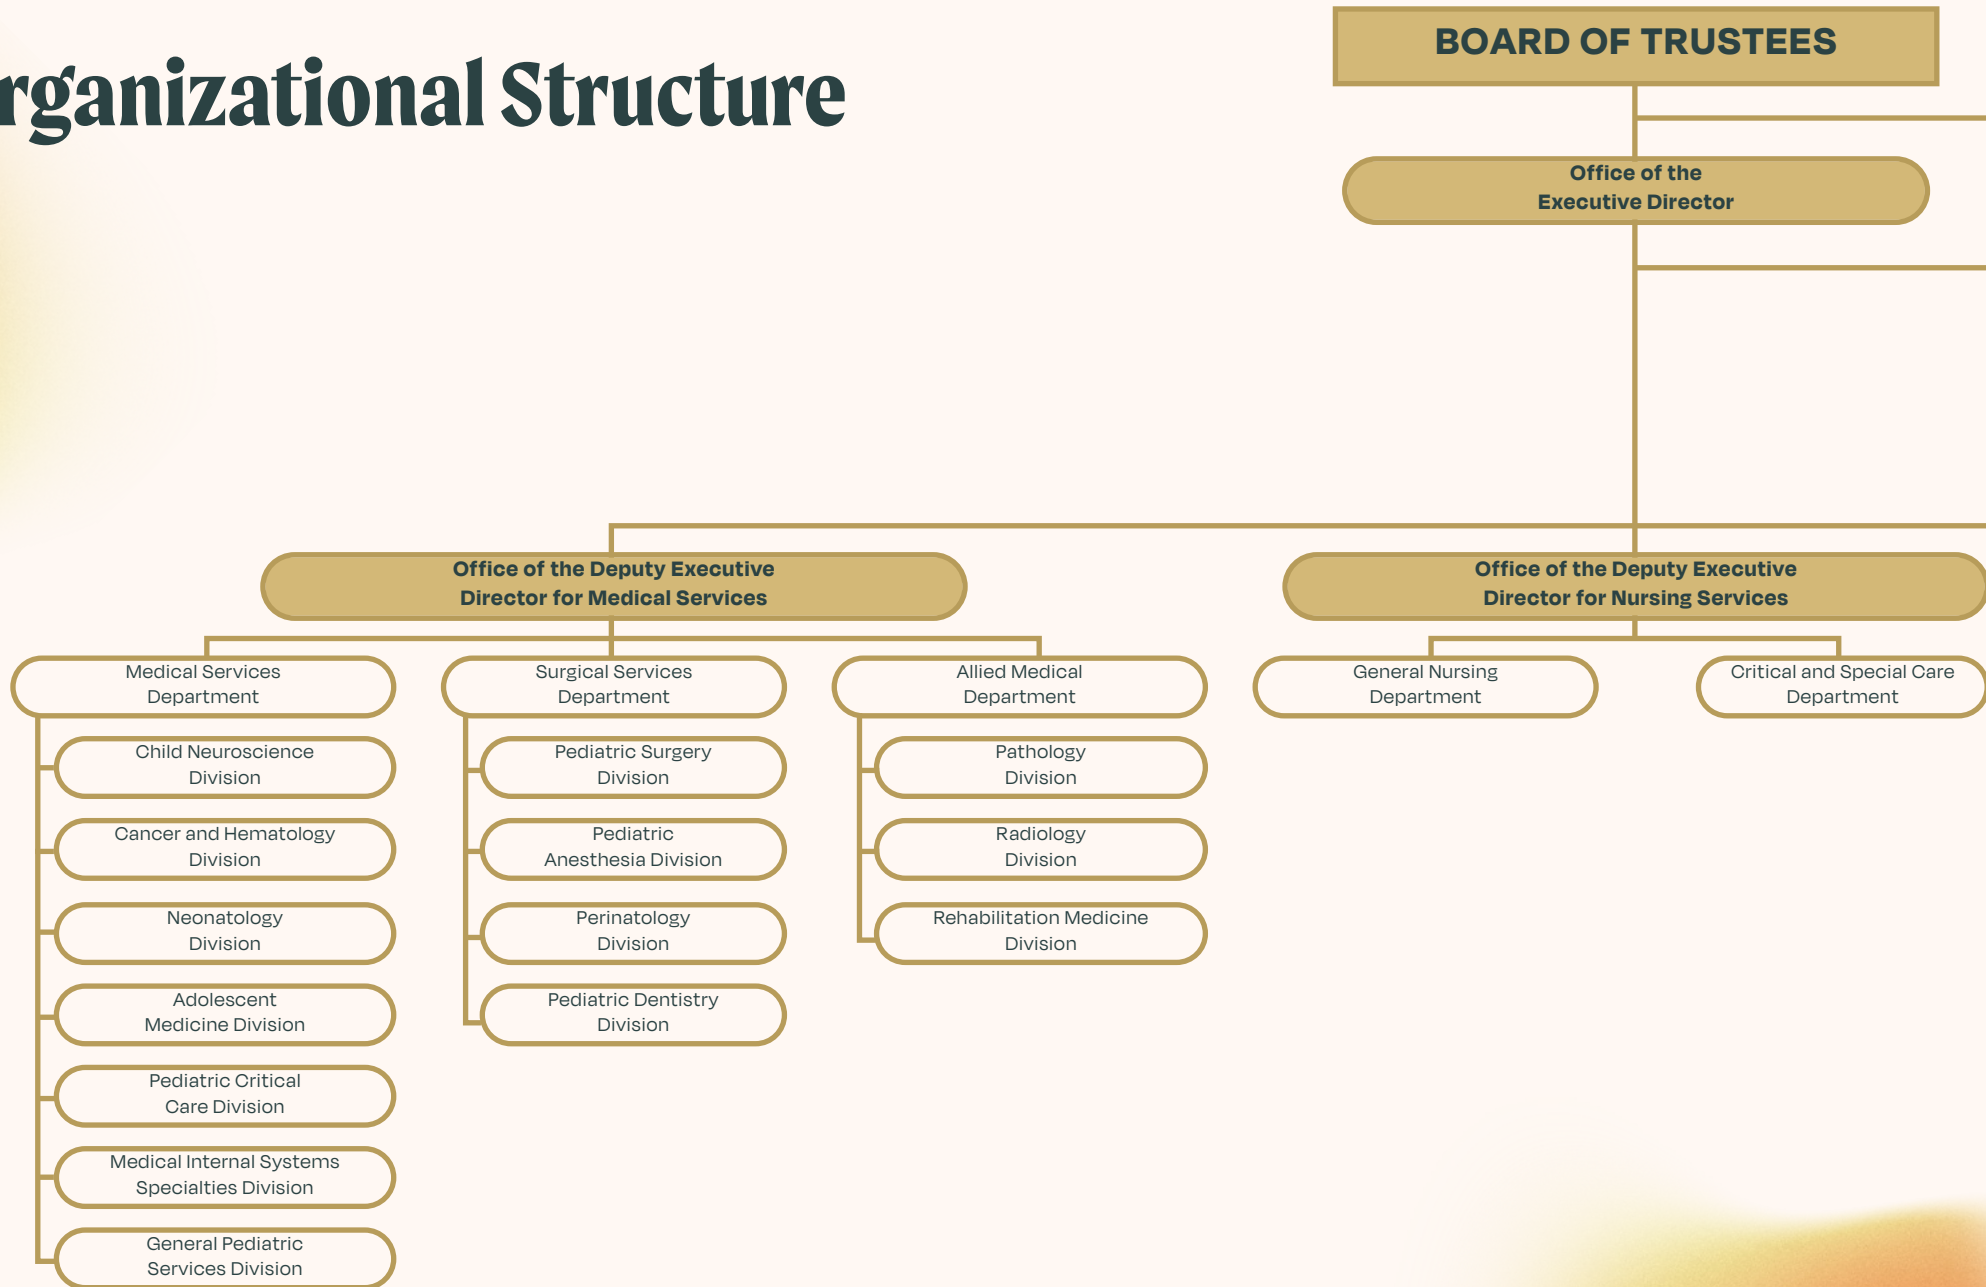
rganizational Structure

BOARD OF TRUSTEES

Office of the Executive Director

Office of the Deputy Executive Director for Medical Services

Office of the Deputy Executive Director for Nursing Services

Medical Services Department

Child Neuroscience Division

Cancer and Hematology Division

Neonatology Division

Adolescent Medicine Division

Pediatric Critical Care Division

Medical Internal Systems Specialties Division

General Pediatric Services Division

Surgical Services Department

Pediatric Surgery Division

Pediatric Anesthesia Division

Perinatology Division

Pediatric Dentistry Division

Allied Medical Department

Pathology Division

Radiology Division

Rehabilitation Medicine Division

General Nursing Department

Critical and Special Care Department